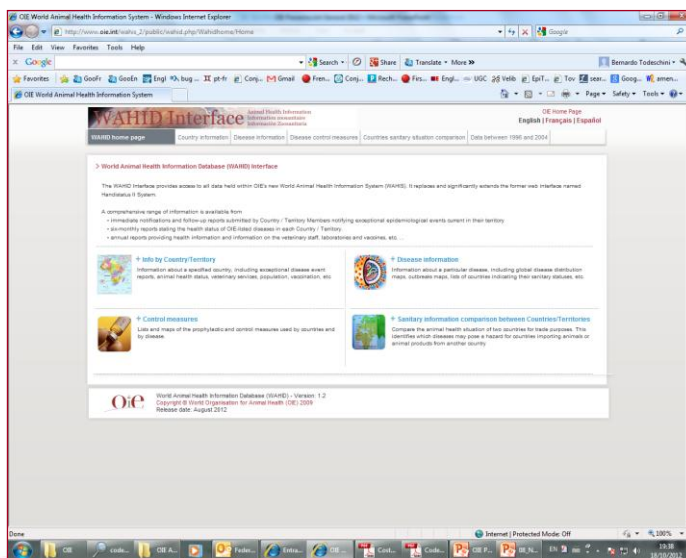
OIE World Animal Health Information System - Windows Internet Explorer

http://www.oie.int/wahis_2/public/wahid.php/Wahidhome/Home

Google

File Edit View Favorites Tools Help

Google | Search | Share | Translate | More »

Bernardo Todeschini

Favorites | GooFr | GooEn | Engl | bug... | pt-fr | Conj... | Gmail | Fren... | Conj... | Rech... | Firs... | Engl... | UGC | Velib | EpiT... | Tov | sear... | Goog... | amen...

OIE World Animal Health Information System

Page | Safety | Tools

WAHID Interface

Animal Health Information
Information zoosanitaire
Información Zoosanitaria

OIE Home Page
English | Français | Español

WAHID home page | Country information | Disease information | Disease control measures | Countries sanitary situation comparison | Data between 1996 and 2004

> World Animal Health Information Database (WAHID) Interface

The WAHID Interface provides access to all data held within OIE's new World Animal Health Information System (WAHIS). It replaces and significantly extends the former web interface named Handistatus II System.

A comprehensive range of information is available from:
• immediate notifications and follow-up reports submitted by Country / Territory Members notifying exceptional epidemiological events current in their territory
• six-monthly reports stating the health status of OIE-listed diseases in each Country / Territory
• annual reports providing health information and information on the veterinary staff, laboratories and vaccines, etc.

+ Info by Country/Territory
Information about a specified country, including exceptional disease event reports, animal health status, veterinary services, population, vaccination, etc.

+ Disease information
Information about a particular disease, including global disease distribution maps, outbreak maps, lists of countries indicating their sanitary statuses, etc.

+ Control measures
Lists and maps of the prophylactic and control measures used by countries and by disease.

+ Sanitary information comparison between Countries/Territories
Compare the animal health situation of two countries for trade purposes. This identifies which diseases may pose a hazard for countries importing animals or animal products from another country

OIE

World Animal Health Information Database (WAHID) - Version: 1.2
Copyright © World Organisation for Animal Health (OIE) 2009
Release date: August 2012

Done | Internet | Protected Mode: Off | 100%

OIE | code... | OIE A... | Feder... | Entra... | OIE ... | Cost... | Code... | OIE P... | 08_N... | EN | 19:38 18/10/2012